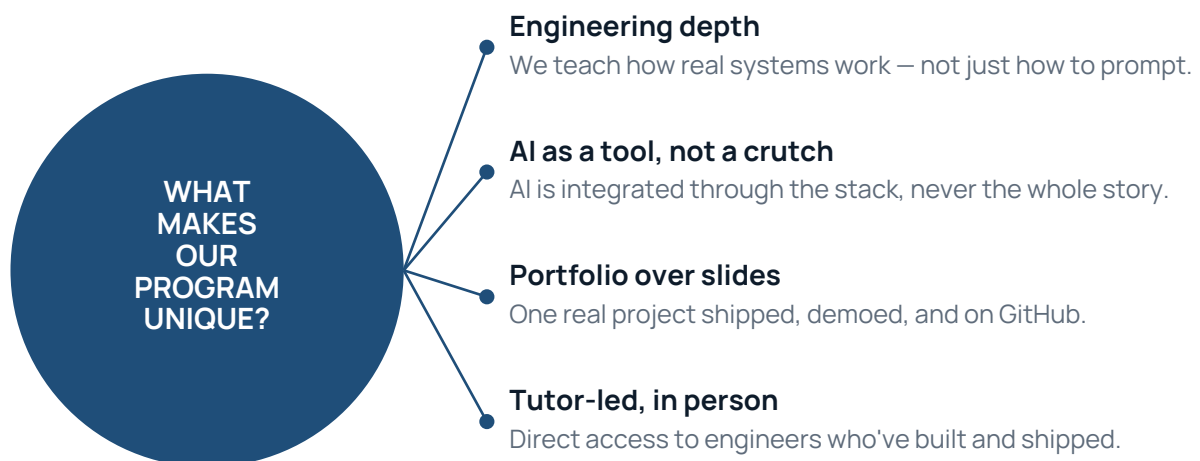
WHAT MAKES OUR PROGRAM UNIQUE?

Engineering depth
We teach how real systems work — not just how to prompt.

AI as a tool, not a crutch
AI is integrated through the stack, never the whole story.

Portfolio over slides
One real project shipped, demoed, and on GitHub.

Tutor-led, in person
Direct access to engineers who've built and shipped.